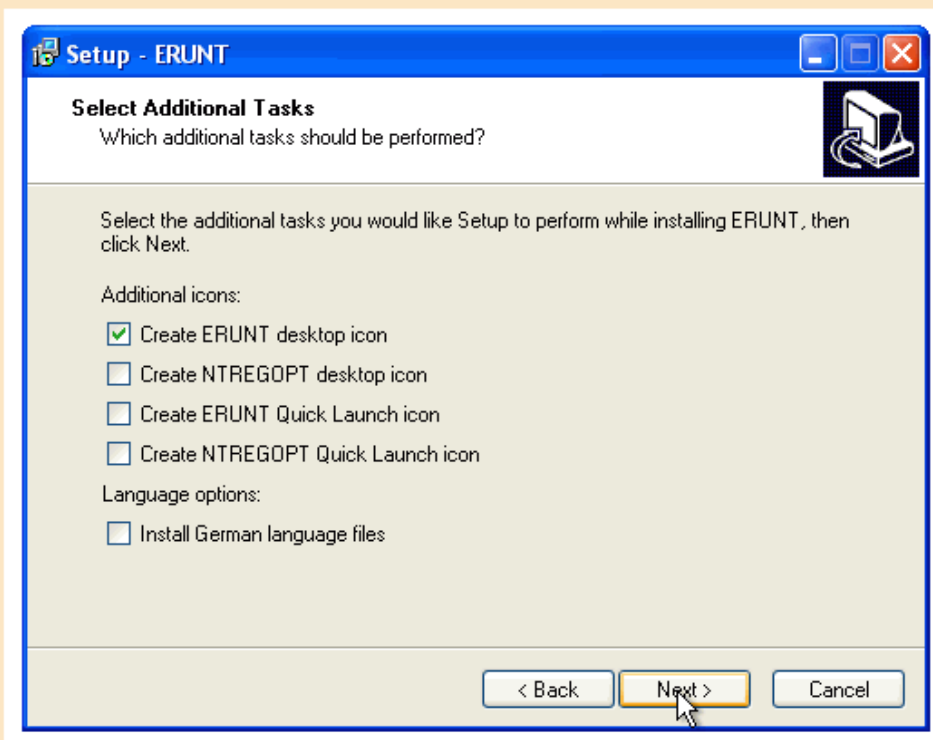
Setup - ERUNT

Select Additional Tasks
Which additional tasks should be performed?

Select the additional tasks you would like Setup to perform while installing ERUNT, then click Next.

Additional icons:

Create ERUNT desktop icon

Create NTREGOPT desktop icon

Create ERUNT Quick Launch icon

Create NTREGOPT Quick Launch icon

Language options:

Install German language files

< Back

Next >

Cancel